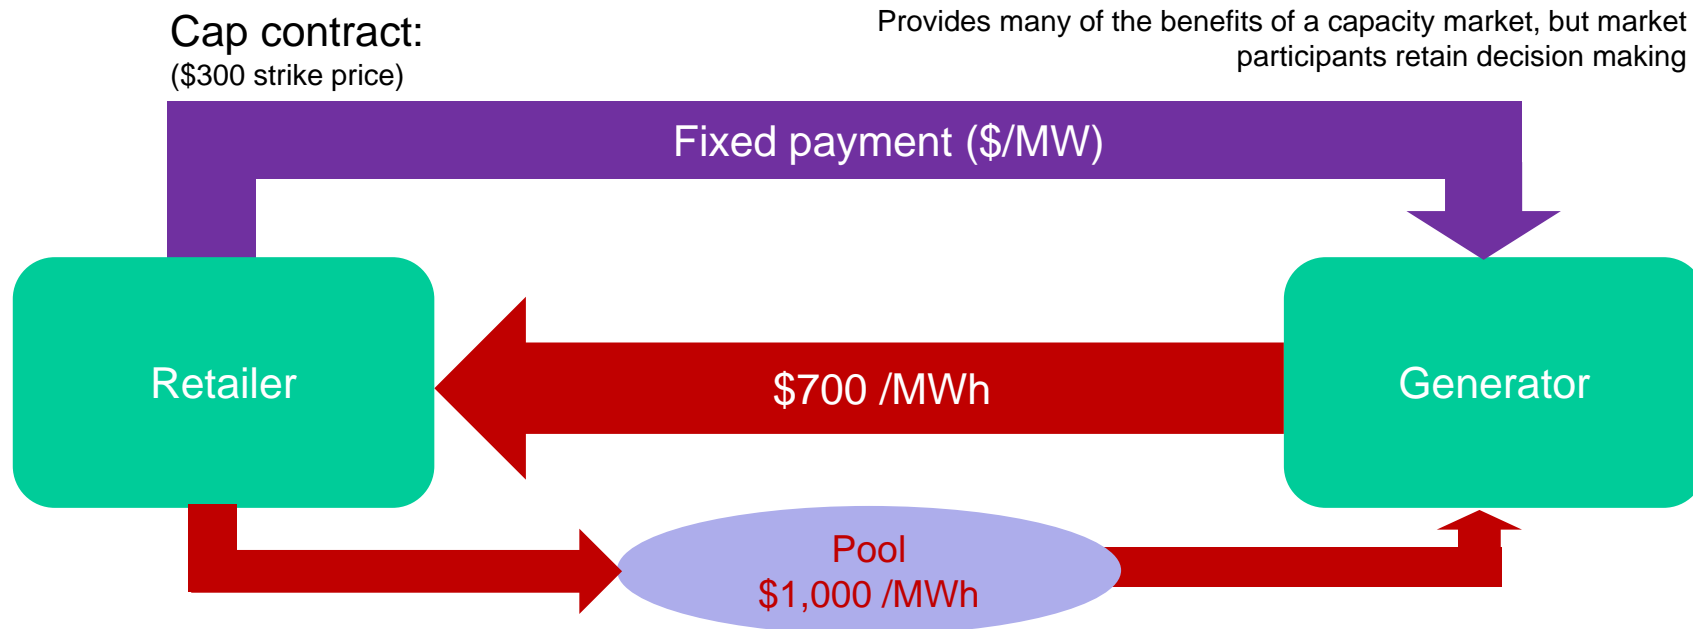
Cap contract:
(\$300 strike price)

Provides many of the benefits of a capacity market, but market participants retain decision making

Fixed payment (\$/MW)

Retailer

\$700 /MWh

Generator

Pool
\$1,000 /MWh